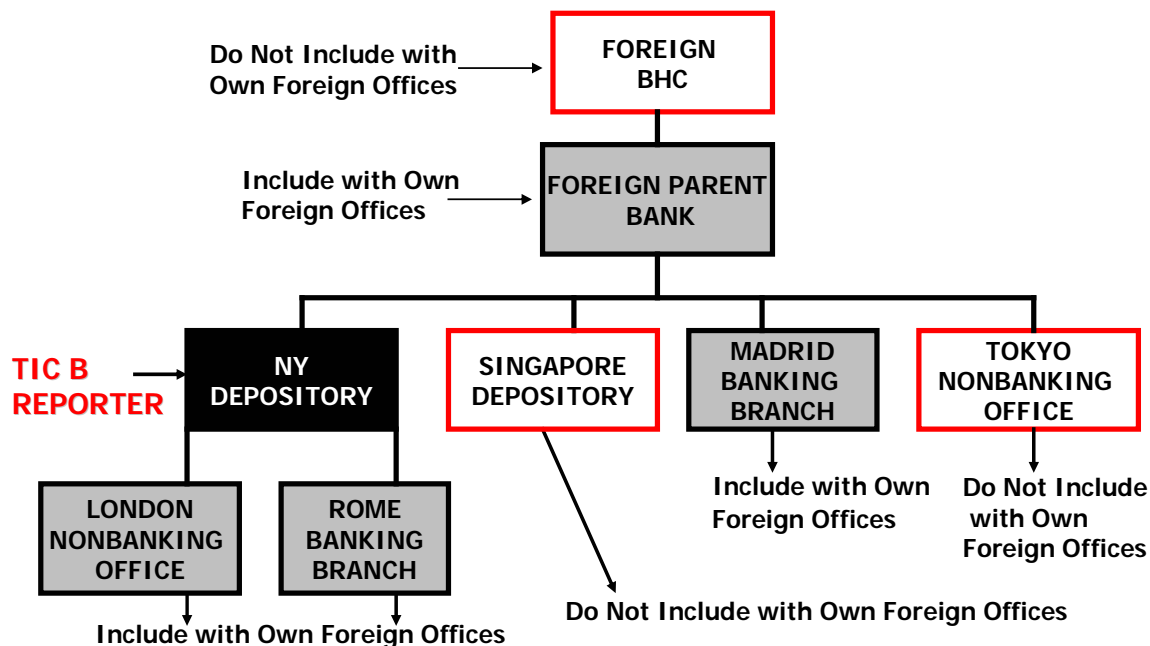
Do Not Include with Own Foreign Offices

FOREIGN BHC

Include with Own Foreign Offices

FOREIGN PARENT BANK

TIC B REPORTER

NY DEPOSITORY

SINGAPORE DEPOSITORY

MADRID BANKING BRANCH

TOKYO NONBANKING OFFICE

LONDON NONBANKING OFFICE

ROME BANKING BRANCH

Include with Own Foreign Offices

Do Not Include with Own Foreign Offices

Do Not Include with Own Foreign Offices

Include with Own Foreign Offices